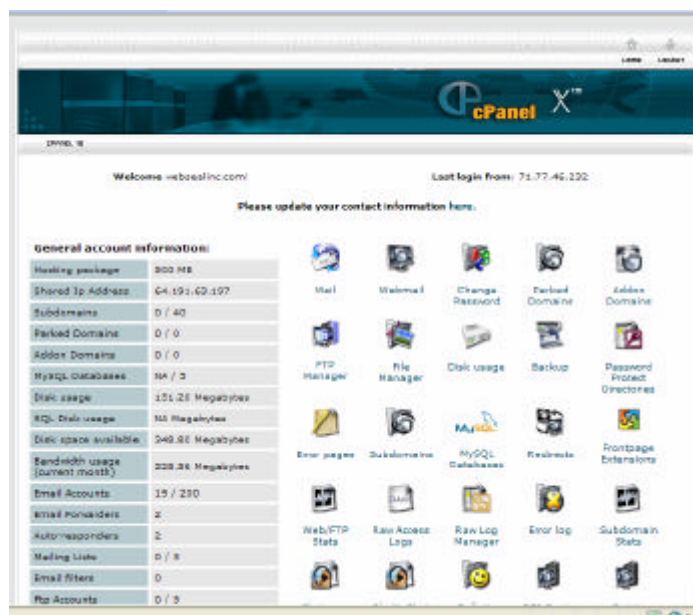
Home Logout

cPanel X™

CPANEL 10

Welcome webeselinc.com!

Last login from: 71.77.46.132

Please update your contact information here.

General account information:

| | |
|---|---|
| Hosting package | 500 MB |
| Shared Ip Address | 64.191.63.197 |
| Subdomains | 0 / 40 |
| Parked Domains | 0 / 0 |
| Addon Domains | 0 / 0 |
| MySQL Databases | NA / 3 |
| Disk usage | 151.25 Megabytes |
| SQL Disk usage | NA Megabytes |
| Disk space available | 348.80 Megabytes |
| Bandwidth usage (current month) | 228.36 Megabytes |
| Email Accounts | 19 / 250 |
| Email Forwarders | 2 |
| Auto-responders | 2 |
| Mailing Lists | 0 / 8 |
| Email filters | 0 |
| Ftp Accounts | 0 / 3 |

Mail
Webmail
Change Password
Parked Domains
Addon Domains
FTP Manager
File Manager
Disk usage
Backup
Password Protect Directories
Error pages
Subdomains
MySQL Databases
Redirects
Frontpage Extensions
Web/FTP Stats
Raw Access Logs
Raw Log Manager
Error log
Subdomain Stats